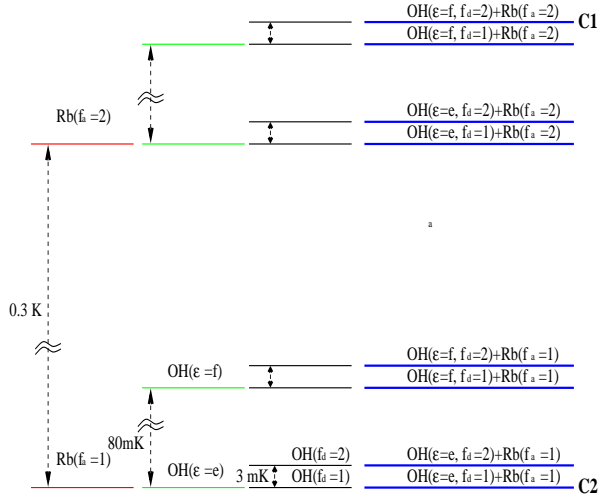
OH(ε=f, $f_d$=2)+Rb($f_a$=2)
C1
OH(ε=f, $f_d$=1)+Rb($f_a$=2)

Rb($f_a$=2)

OH(ε=e, $f_d$=2)+Rb($f_a$=2)
OH(ε=e, $f_d$=1)+Rb($f_a$=2)

a

0.3 K

OH(ε=f)

OH(ε=f, $f_d$=2)+Rb($f_a$=1)
OH(ε=f, $f_d$=1)+Rb($f_a$=1)

80mK

Rb($f_a$=1)

OH(ε=e)

OH($f_d$=2)
3 mK
OH($f_d$=1)

OH(ε=e, $f_d$=2)+Rb($f_a$=1)
OH(ε=e, $f_d$=1)+Rb($f_a$=1)
C2